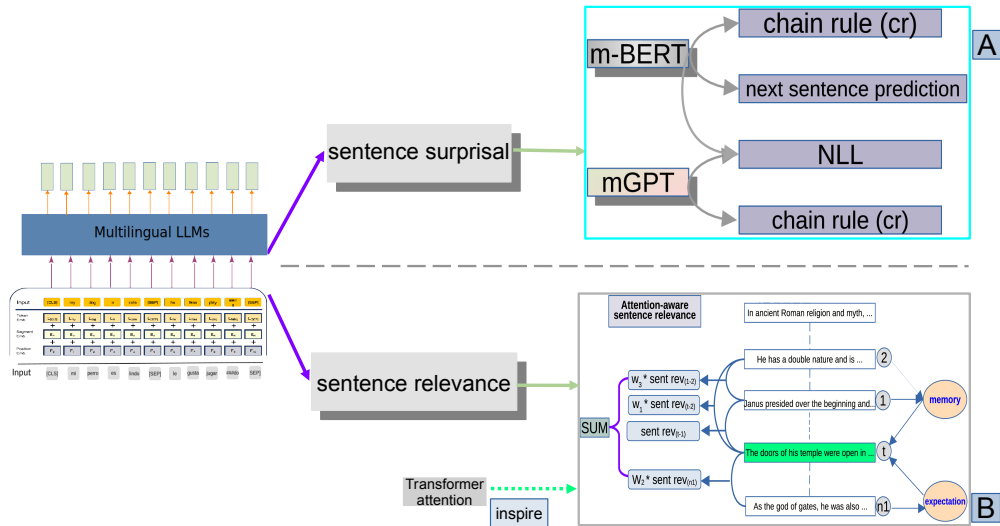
chain rule (cr)

A

m-BERT

next sentence prediction

sentence surprisal

NLL

mGPT

chain rule (cr)

Multilingual LLMs

Input

Input [CLS] [SEP] [SEP]

sentence relevance

Attention-aware sentence relevance

In ancient Roman religion and myth, ...

He has a double nature and is ...

2

$w_3$ * sent rev$_{(t-2)}$

$w_1$ * sent rev$_{(t-2)}$

Janus presided over the beginning and ...

1

memory

SUM

sent rev$_{(t-1)}$

The doors of his temple were open in ...

t

Transformer attention

$W_2$ * sent rev$_{(n1)}$

expectation

inspire

As the god of gates, he was also ...

n1

B